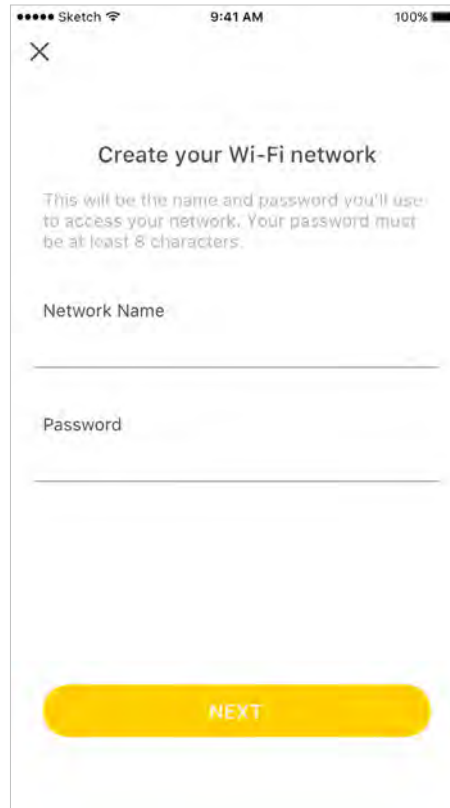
••••• Sketch 9:41 AM 100%

×

Create your Wi-Fi network

This will be the name and password you'll use to access your network. Your password must be at least 8 characters.

Network Name

Password

NEXT